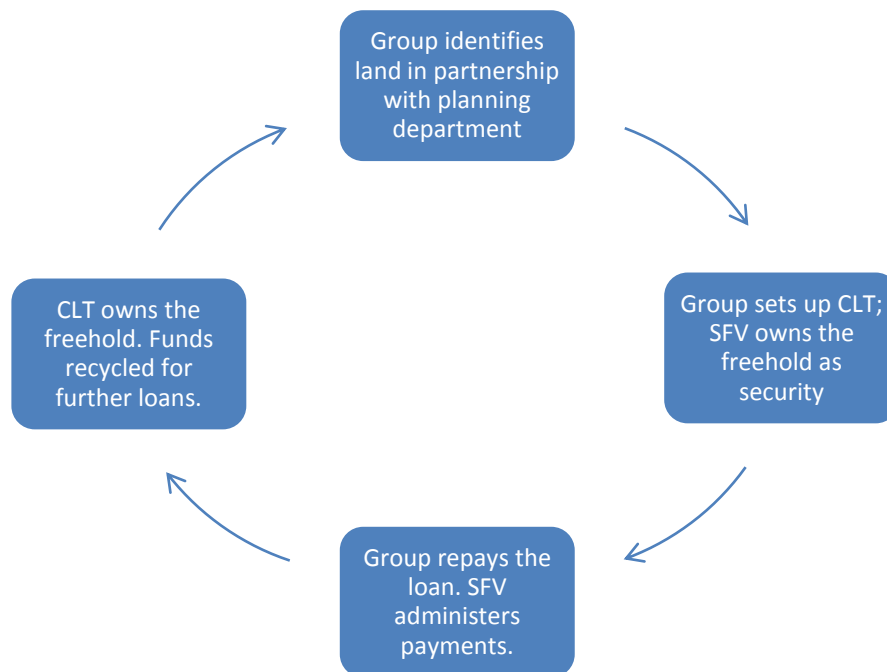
Group identifies land in partnership with planning department

Group sets up CLT; SFV owns the freehold as security

Group repays the loan. SFV administers payments.

CLT owns the freehold. Funds recycled for further loans.